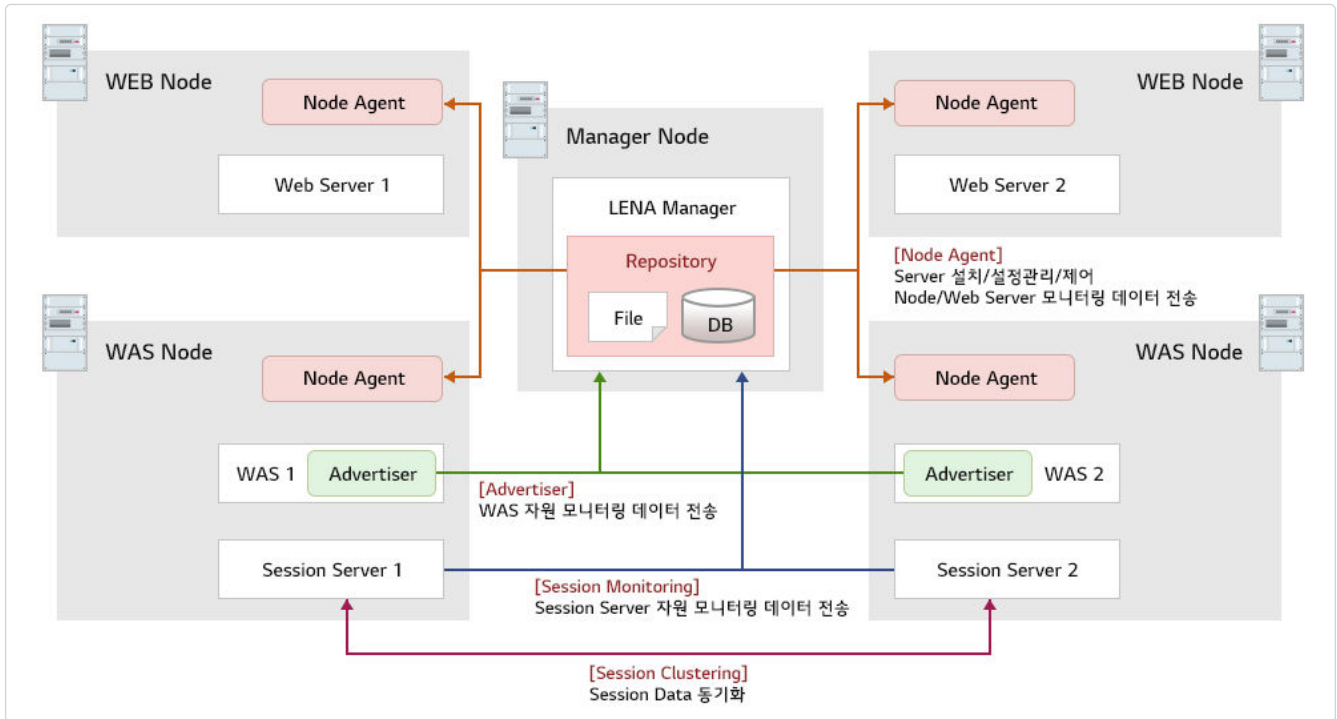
WEB Node

Node Agent

Web Server 1

Manager Node

LENA Manager

Repository

File

DB

WEB Node

Node Agent

Web Server 2

[Node Agent]
Server 설치/설정관리/제어
Node/Web Server 모니터링 데이터 전송

WAS Node

Node Agent

WAS 1

Advertiser

WAS Node

Node Agent

Advertiser

WAS 2

[Advertiser]
WAS 자원 모니터링 데이터 전송

Session Server 1

Session Server 2

[Session Monitoring]
Session Server 자원 모니터링 데이터 전송

[Session Clustering]
Session Data 동기화